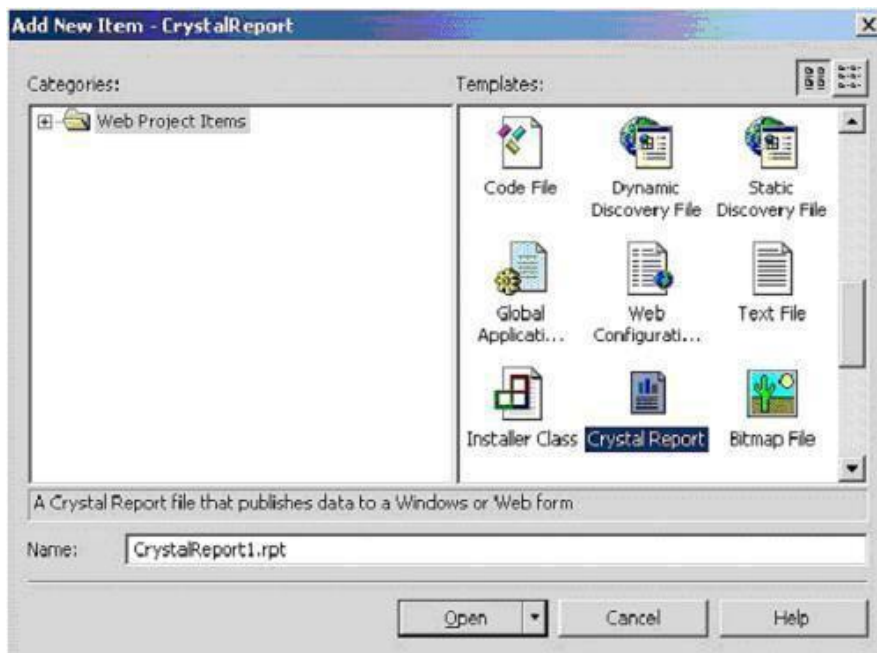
Add New Item - CrystalReport

Categories:

Web Project Items

Templates:

Code File

Dynamic Discovery File

Static Discovery File

Global Applicati...

Web Configurati...

Text File

Installer Class

Crystal Report

Bitmap File

A Crystal Report file that publishes data to a Windows or Web form

Name: CrystalReport1.rpt

Open

Cancel

Help